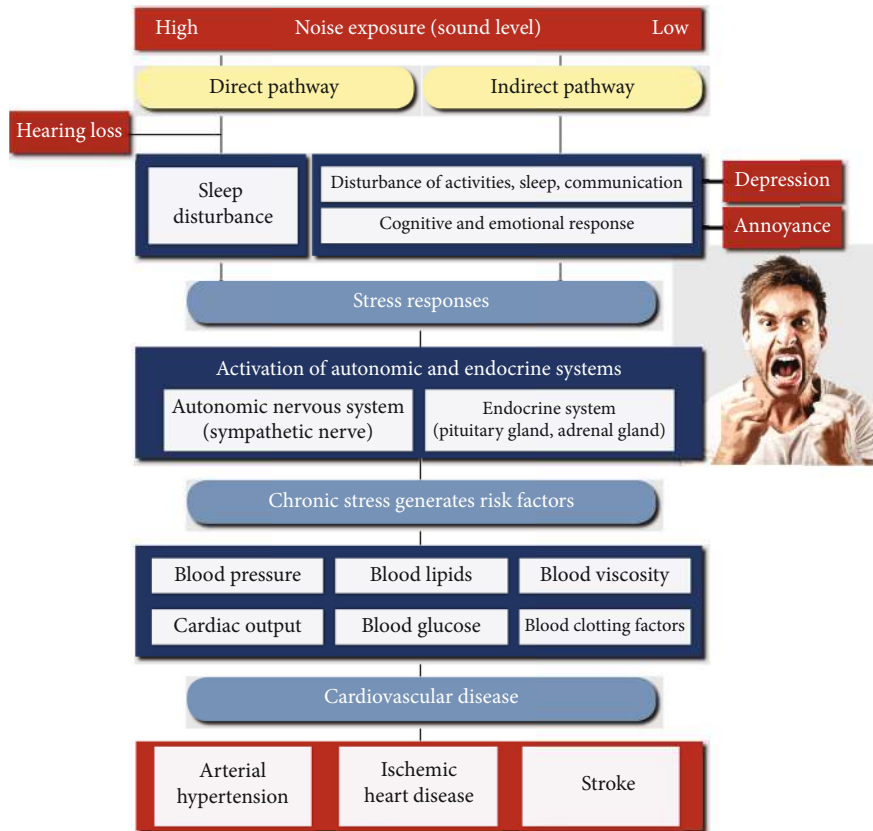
High Noise exposure (sound level) Low

Direct pathway

Indirect pathway

Hearing loss

Sleep disturbance

Disturbance of activities, sleep, communication

Cognitive and emotional response

Depression

Annoyance

Stress responses

Activation of autonomic and endocrine systems

Autonomic nervous system (sympathetic nerve)

Endocrine system (pituitary gland, adrenal gland)

Chronic stress generates risk factors

| Blood pressure | Blood lipids | Blood viscosity |
|---|---|---|
| Cardiac output | Blood glucose | Blood clotting factors |

Cardiovascular disease

Arterial hypertension

Ischemic heart disease

Stroke